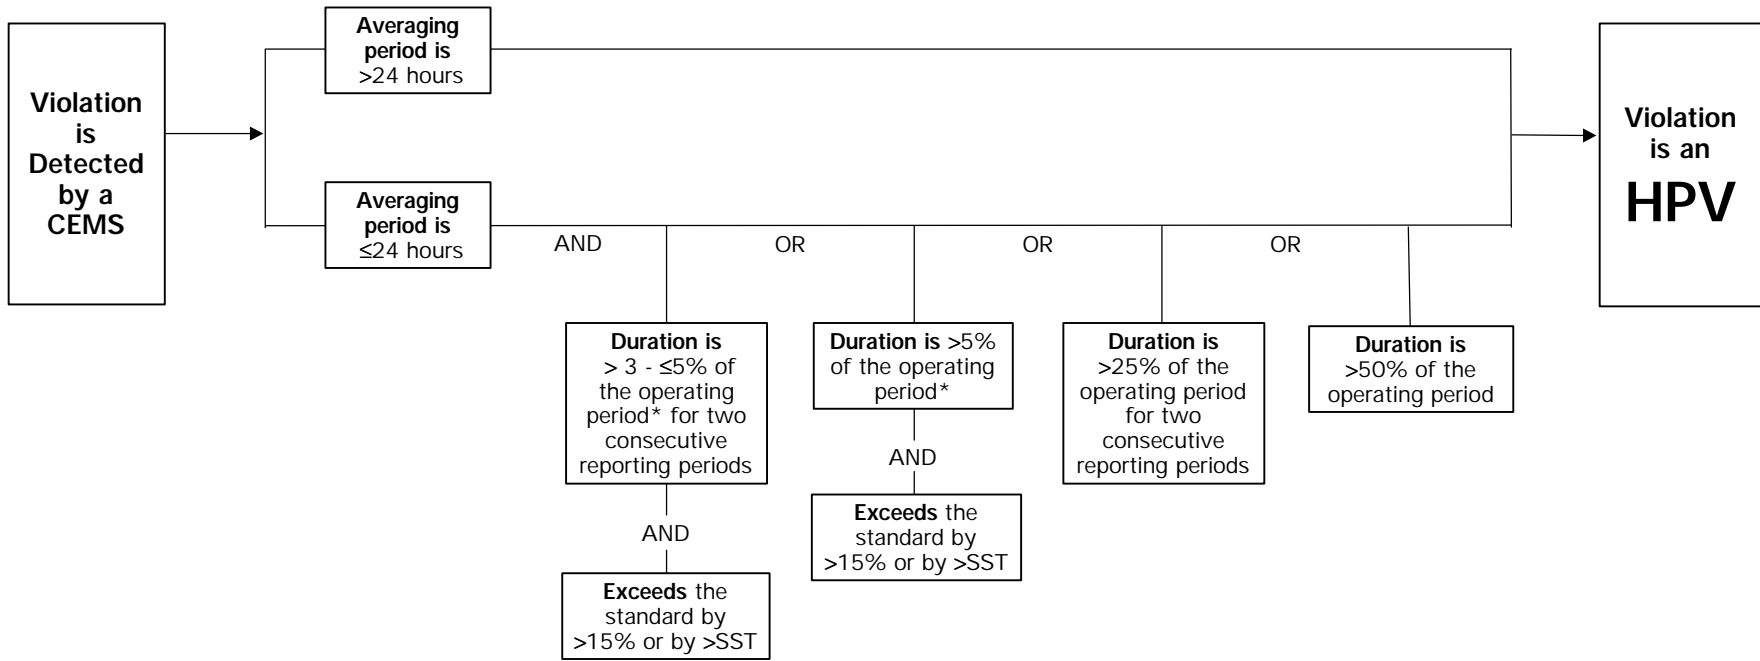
Violation is Detected by a CEMS

Averaging period is >24 hours

Averaging period is ≤24 hours

AND

OR

OR

OR

Violation is an HPV

Duration is > 3 - ≤5% of the operating period* for two consecutive reporting periods

AND

Exceeds the standard by >15% or by >SST

Duration is >5% of the operating period*

AND

Exceeds the standard by >15% or by >SST

Duration is >25% of the operating period for two consecutive reporting periods

Duration is >50% of the operating period